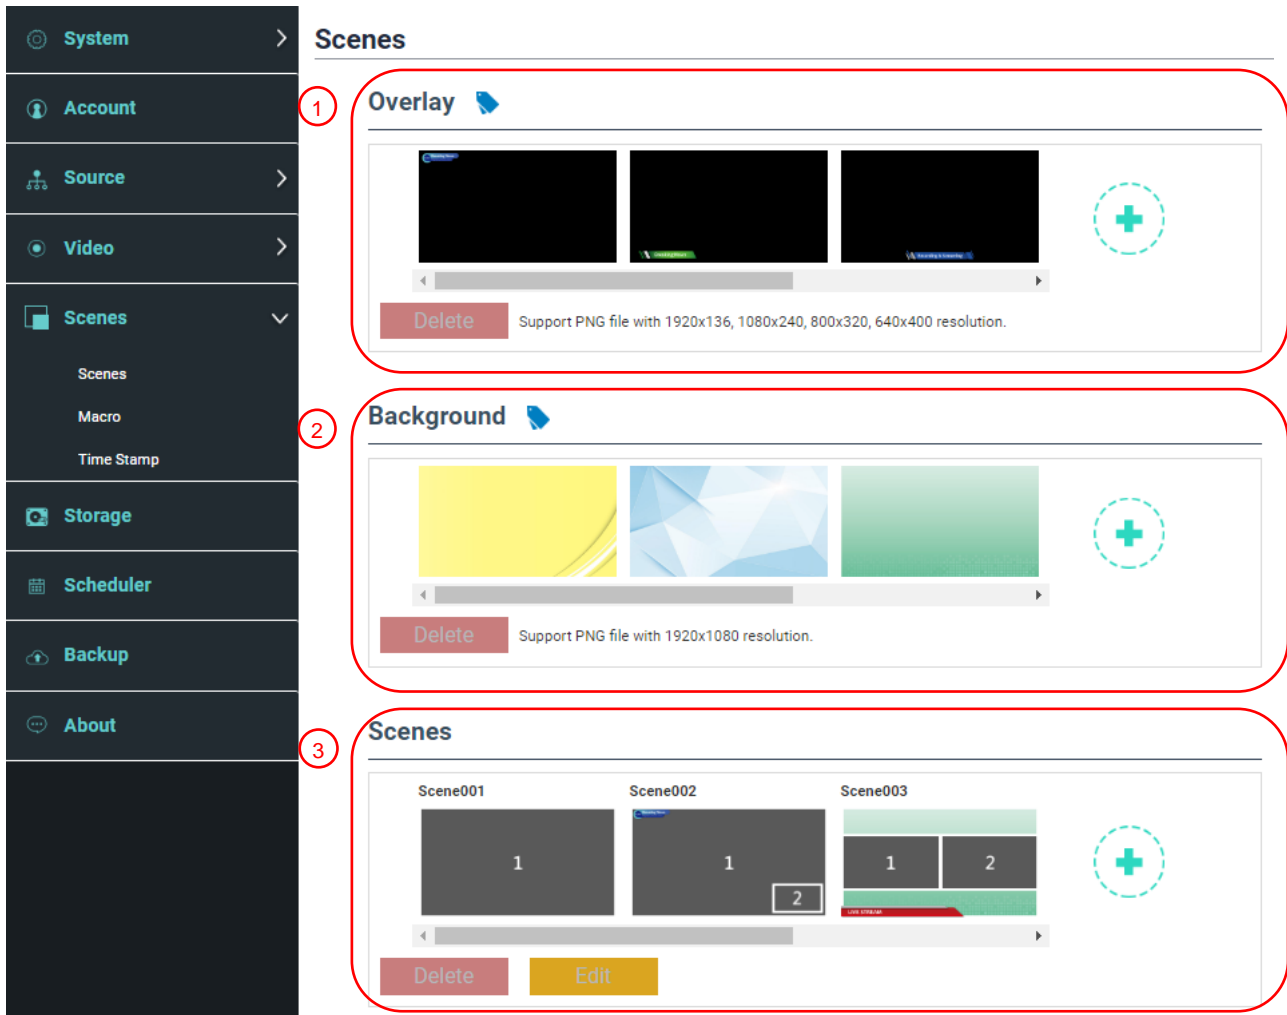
System

Account

Source

Video

Scenes

Scenes

Macro

Time Stamp

Storage

Scheduler

Backup

About

Scenes

1

Overlay

Delete

Support PNG file with 1920x136, 1080x240, 800x320, 640x400 resolution.

2

Background

Delete

Support PNG file with 1920x1080 resolution.

3

Scenes

Scene001

Scene002

Scene003

1

1

2

1

2

Delete

Edit